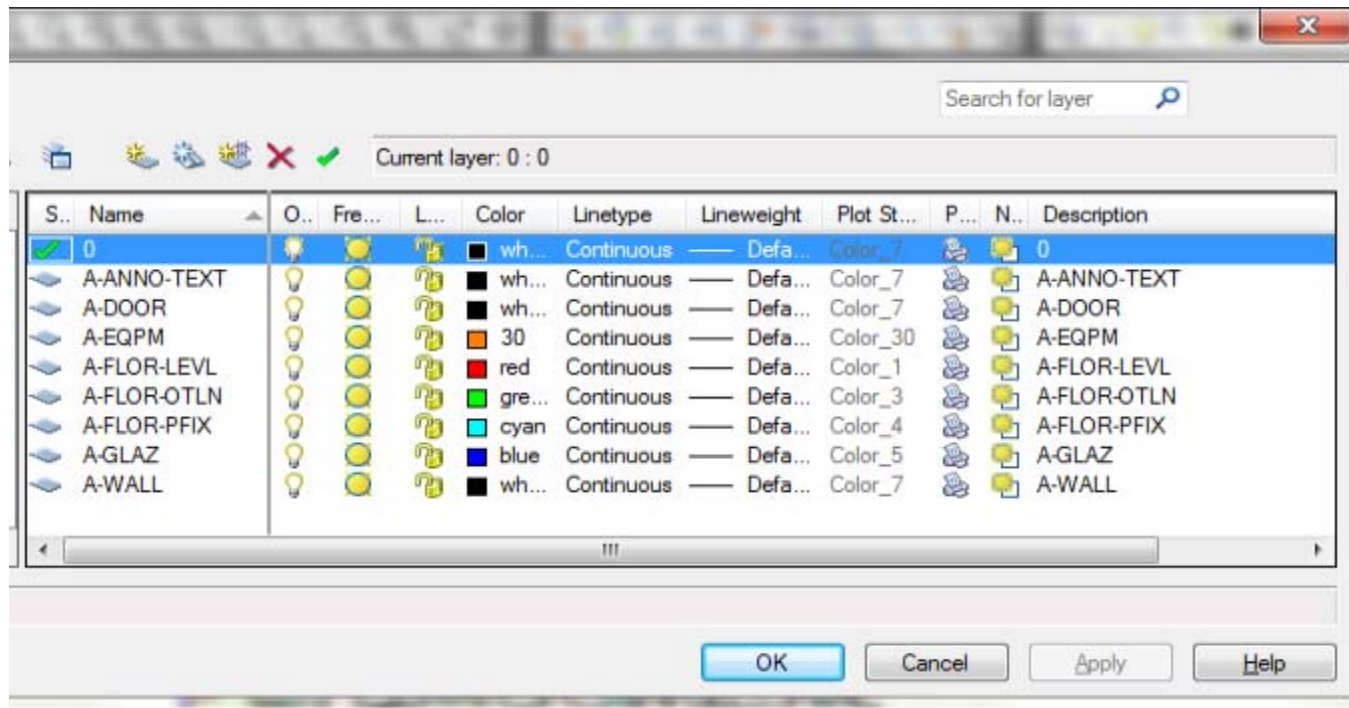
Search for layer

Current layer: 0 : 0

| S.. | Name | O.. | Fre... | L... | Color | Linetype | Lineweight | Plot St... | P... | N.. | Description |
|---|---|---|---|---|---|---|---|---|---|---|---|
| | 0 | | | | wh... | Continuous | —— Defa... | Color_7 | | | 0 |
| | A-ANNO-TEXT | | | | wh... | Continuous | —— Defa... | Color_7 | | | A-ANNO-TEXT |
| | A-DOOR | | | | wh... | Continuous | —— Defa... | Color_7 | | | A-DOOR |
| | A-EQPM | | | | 30 | Continuous | —— Defa... | Color_30 | | | A-EQPM |
| | A-FLOR-LEVL | | | | red | Continuous | —— Defa... | Color_1 | | | A-FLOR-LEVL |
| | A-FLOR-OTLN | | | | gre... | Continuous | —— Defa... | Color_3 | | | A-FLOR-OTLN |
| | A-FLOR-PFIX | | | | cyan | Continuous | —— Defa... | Color_4 | | | A-FLOR-PFIX |
| | A-GLAZ | | | | blue | Continuous | —— Defa... | Color_5 | | | A-GLAZ |
| | A-WALL | | | | wh... | Continuous | —— Defa... | Color_7 | | | A-WALL |

III

OK Cancel Apply Help